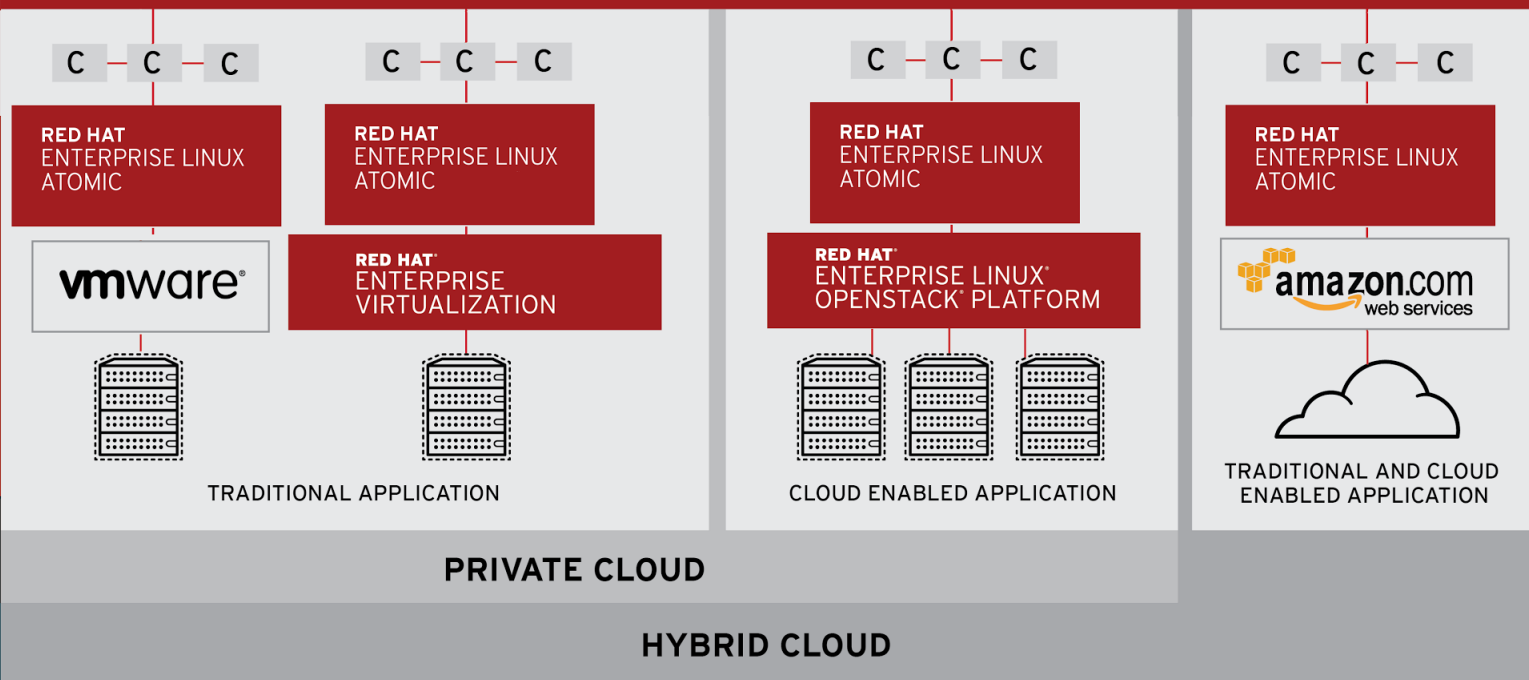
C C C

RED HAT
ENTERPRISE LINUX
ATOMIC

vmware®

C C C

RED HAT
ENTERPRISE LINUX
ATOMIC

RED HAT®
ENTERPRISE
VIRTUALIZATION

TRADITIONAL APPLICATION

C C C

RED HAT
ENTERPRISE LINUX
ATOMIC

RED HAT®
ENTERPRISE LINUX®
OPENSTACK® PLATFORM

CLOUD ENABLED APPLICATION

C C C

RED HAT
ENTERPRISE LINUX
ATOMIC

amazon.com
web services

TRADITIONAL AND CLOUD
ENABLED APPLICATION

PRIVATE CLOUD

HYBRID CLOUD